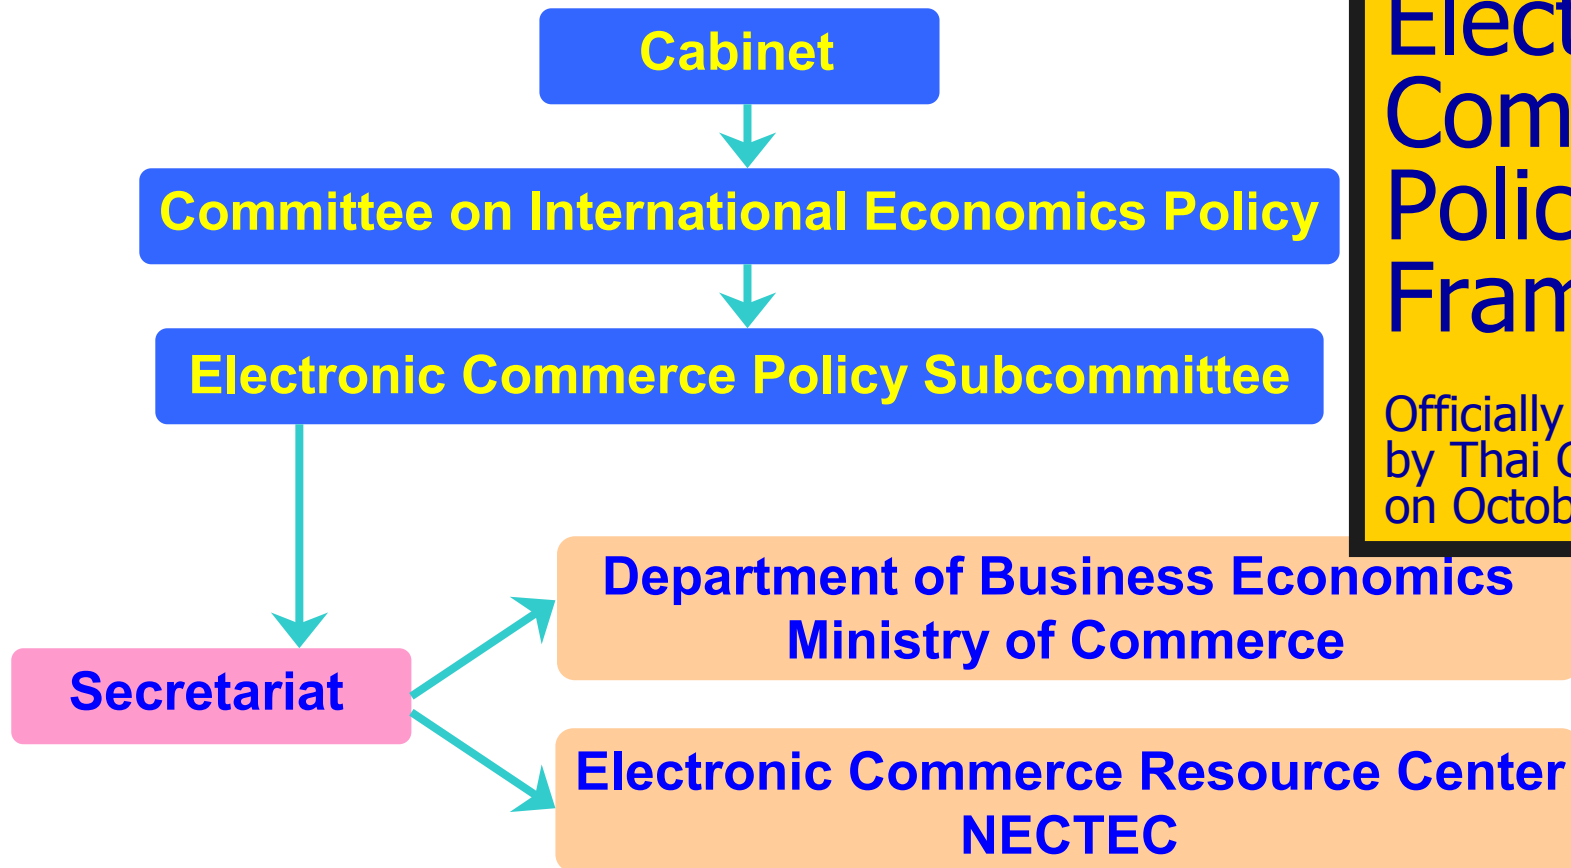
Cabinet

Committee on International Economics Policy

Electronic Commerce Policy Subcommittee

Secretariat

Department of Business Economics
Ministry of Commerce

Electronic Commerce Resource Center
NECTEC

Elect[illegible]
Com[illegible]
Polic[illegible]
Fram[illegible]

Officially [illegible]
by Thai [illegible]
on Octob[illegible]